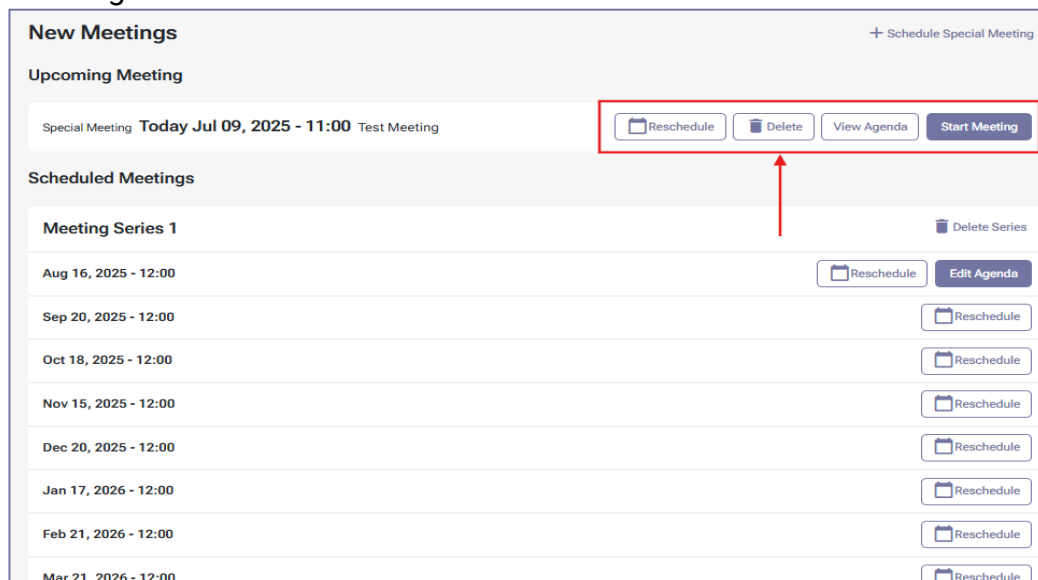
New Meetings

+ Schedule Special Meeting

Upcoming Meeting

Special Meeting Today Jul 09, 2025 - 11:00 Test Meeting

Reschedule Delete View Agenda Start Meeting

Scheduled Meetings

Meeting Series 1

Delete Series

Aug 16, 2025 - 12:00 Reschedule Edit Agenda

Sep 20, 2025 - 12:00 Reschedule

Oct 18, 2025 - 12:00 Reschedule

Nov 15, 2025 - 12:00 Reschedule

Dec 20, 2025 - 12:00 Reschedule

Jan 17, 2026 - 12:00 Reschedule

Feb 21, 2026 - 12:00 Reschedule

Mar 21, 2026 - 12:00 Reschedule